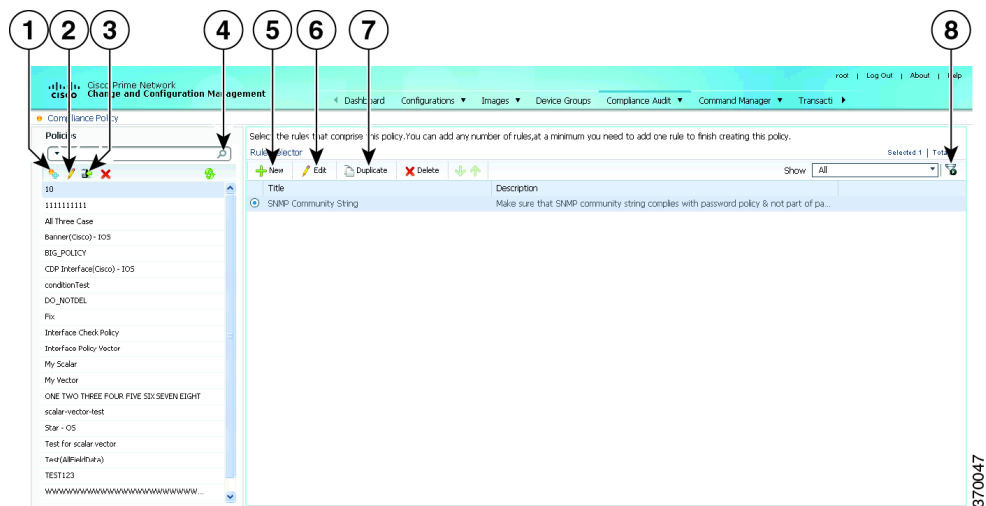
1 2 3 4 5 6 7 8

cisco Cisco Prime Network Change and Configuration Management

root | Log Out | About | Help

Dashboard Configurations ▼ Images ▼ Device Groups Compliance Audit ▼ Command Manager ▼ Transacti

Compliance Policy

Policies

Select the rules that comprise this policy.You can add any number of rules,at a minimum you need to add one rule to finish creating this policy.

Rule Selector

Selected 1 | Total

New Edit Duplicate Delete

Show All

| | Title | Description |
|---|---|---|
| ⊙ | SNMP Community String | Make sure that SNMP community string complies with password policy & not part of pa... |

10
1111111111
All Three Case
Banner(Cisco) - IOS
BIG_POLICY
CDP Interface(Cisco) - IOS
conditionTest
DO_NOTDEL
Fix
Interface Check Policy
Interface Policy Vector
My Scalar
My Vector
ONE TWO THREE FOUR FIVE SIX SEVEN EIGHT
scalar-vector-test
Star - OS
Test for scalar vector
Test(AllFieldData)
TEST123
WWWWWWWWWWWWWWWWWWWWWW...

370047